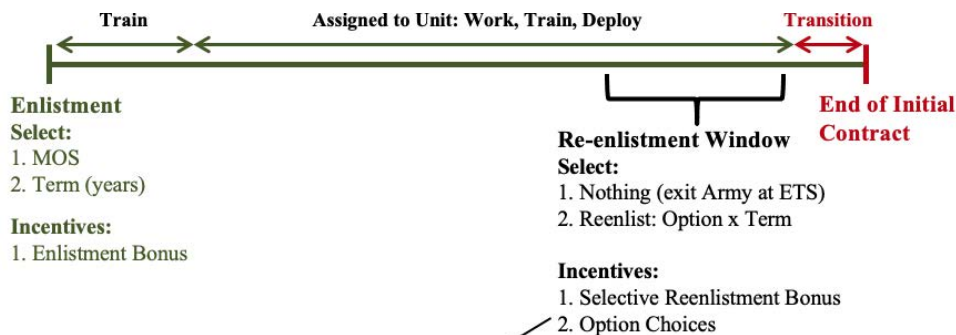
Train

Assigned to Unit: Work, Train, Deploy

Transition

Enlistment
Select:
1. MOS
2. Term (years)

Incentives:
1. Enlistment Bonus

Re-enlistment Window
Select:
1. Nothing (exit Army at ETS)
2. Reenlist: Option x Term

Incentives:
1. Selective Reenlistment Bonus
2. Option Choices

End of Initial Contract